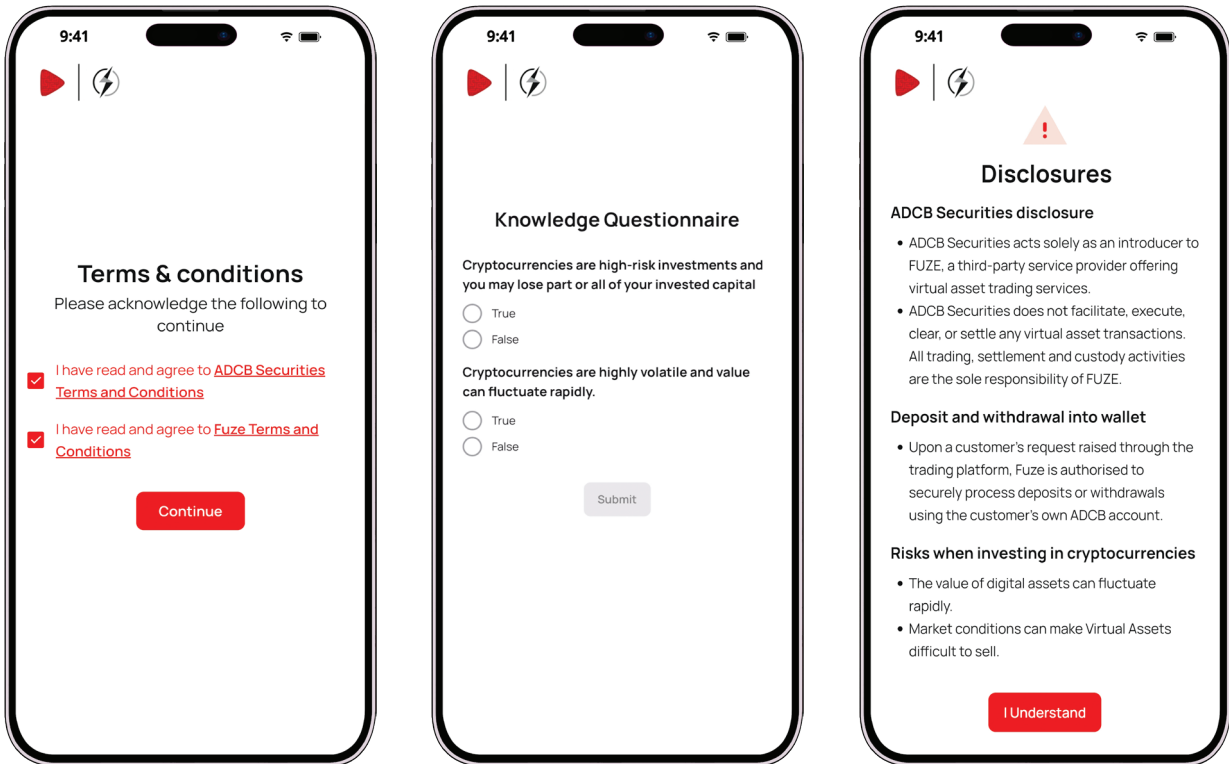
9:41

Terms & conditions

Please acknowledge the following to continue

I have read and agree to ADCB Securities Terms and Conditions

I have read and agree to Fuze Terms and Conditions

Continue

9:41

Knowledge Questionnaire

Cryptocurrencies are high-risk investments and you may lose part or all of your invested capital

True

False

Cryptocurrencies are highly volatile and value can fluctuate rapidly.

True

False

Submit

9:41

!

Disclosures

ADCB Securities disclosure

• ADCB Securities acts solely as an introducer to FUZE, a third-party service provider offering virtual asset trading services.

• ADCB Securities does not facilitate, execute, clear, or settle any virtual asset transactions. All trading, settlement and custody activities are the sole responsibility of FUZE.

Deposit and withdrawal into wallet

• Upon a customer's request raised through the trading platform, Fuze is authorised to securely process deposits or withdrawals using the customer's own ADCB account.

Risks when investing in cryptocurrencies

• The value of digital assets can fluctuate rapidly.

• Market conditions can make Virtual Assets difficult to sell.

I Understand